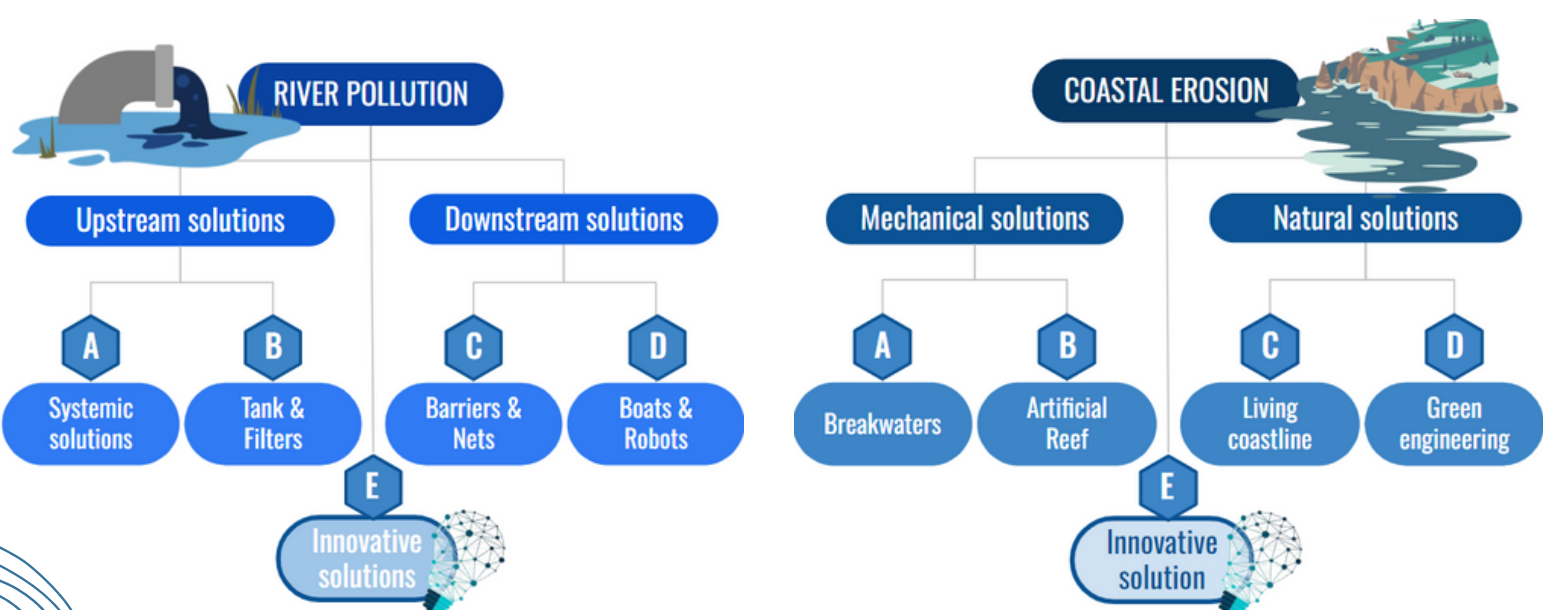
RIVER POLLUTION

Upstream solutions

Downstream solutions

A

Systemic solutions

B

Tank & Filters

C

Barriers & Nets

D

Boats & Robots

E

Innovative solutions

COASTAL EROSION

Mechanical solutions

Natural solutions

A

Breakwaters

B

Artificial Reef

C

Living coastline

D

Green engineering

E

Innovative solution